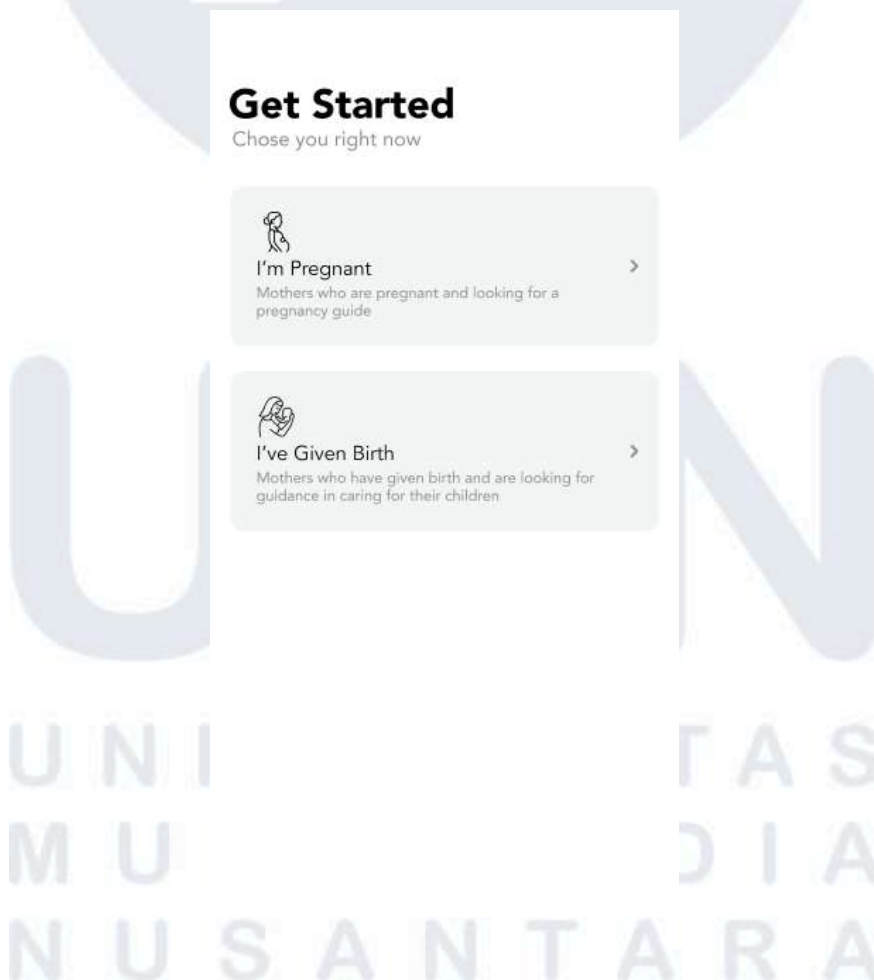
Get Started
Chose you right now

I'm Pregnant
Mothers who are pregnant and looking for a pregnancy guide

I've Given Birth
Mothers who have given birth and are looking for guidance in caring for their children

UNI TAS
MU DIA
NUSANTARA